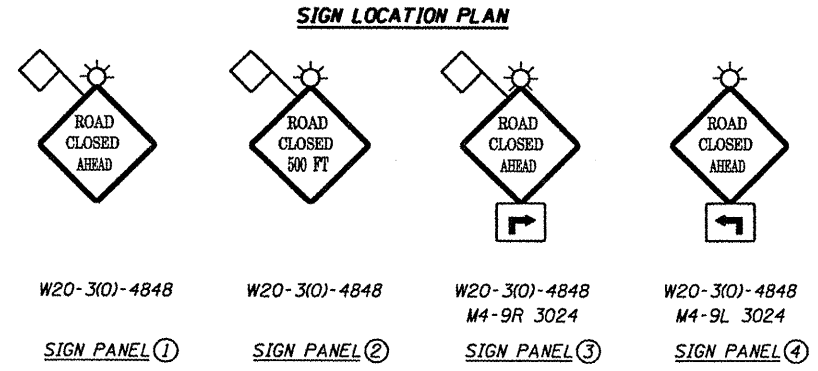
SIGN LOCATION PLAN

ROAD CLOSED AHEAD

ROAD CLOSED 500 FT

ROAD CLOSED AHEAD

ROAD CLOSED AHEAD

W20-3(0)-4848

W20-3(0)-4848

W20-3(0)-4848
M4-9R 3024

W20-3(0)-4848
M4-9L 3024

SIGN PANEL ①

SIGN PANEL ②

SIGN PANEL ③

SIGN PANEL ④